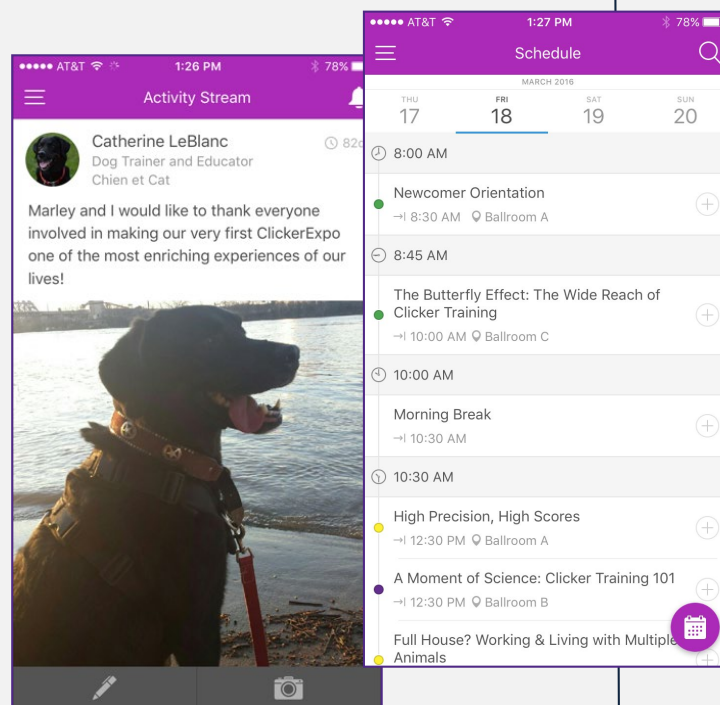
●●●●● AT&T 1:26 PM 78%

Activity Stream

Catherine LeBlanc
Dog Trainer and Educator
Chien et Cat

82d

Marley and I would like to thank everyone involved in making our very first ClickerExpo one of the most enriching experiences of our lives!

●●●●● AT&T 1:27 PM 78%

Schedule

MARCH 2016

| THU | FRI | SAT | SUN |
|---|---|---|---|
| 17 | 18 | 19 | 20 |

8:00 AM

Newcomer Orientation
8:30 AM Ballroom A

8:45 AM

The Butterfly Effect: The Wide Reach of Clicker Training
10:00 AM Ballroom C

10:00 AM

Morning Break
10:30 AM

10:30 AM

High Precision, High Scores
12:30 PM Ballroom A

A Moment of Science: Clicker Training 101
12:30 PM Ballroom B

Full House? Working & Living with Multiple Animals